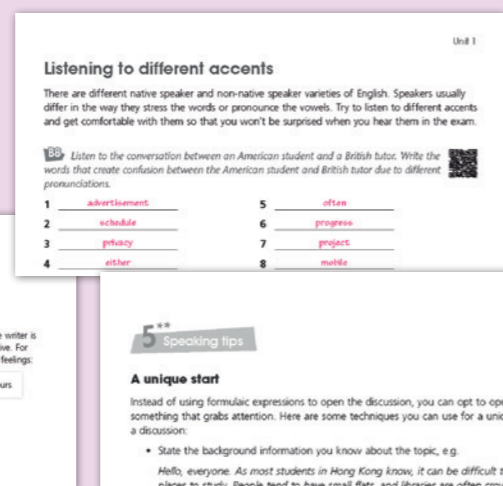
Unit 1

Listening to different accents

There are different native speaker and non-native speaker varieties of English. Speakers usually differ in the way they stress the words or pronounce the vowels. Try to listen to different accents and get comfortable with them so that you won't be surprised when you hear them in the exam.

B8 Listen to the conversation between an American student and a British tutor. Write the words that create confusion between the American student and British tutor due to different pronunciations.

1 advertisement
2 schedule
3 privacy
4 either
5 often
6 progress
7 project
8 mobile

e writer is
ive. For
feelings:

urs

5** Speaking tips

A unique start

Instead of using formulaic expressions to open the discussion, you can opt to ope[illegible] something that grabs attention. Here are some techniques you can use for a uni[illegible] a discussion:

• State the background information you know about the topic, e.g.

Hello, everyone. As most students in Hong Kong know, it can be difficult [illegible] places to study. People tend to have small flats, and libraries are often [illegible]